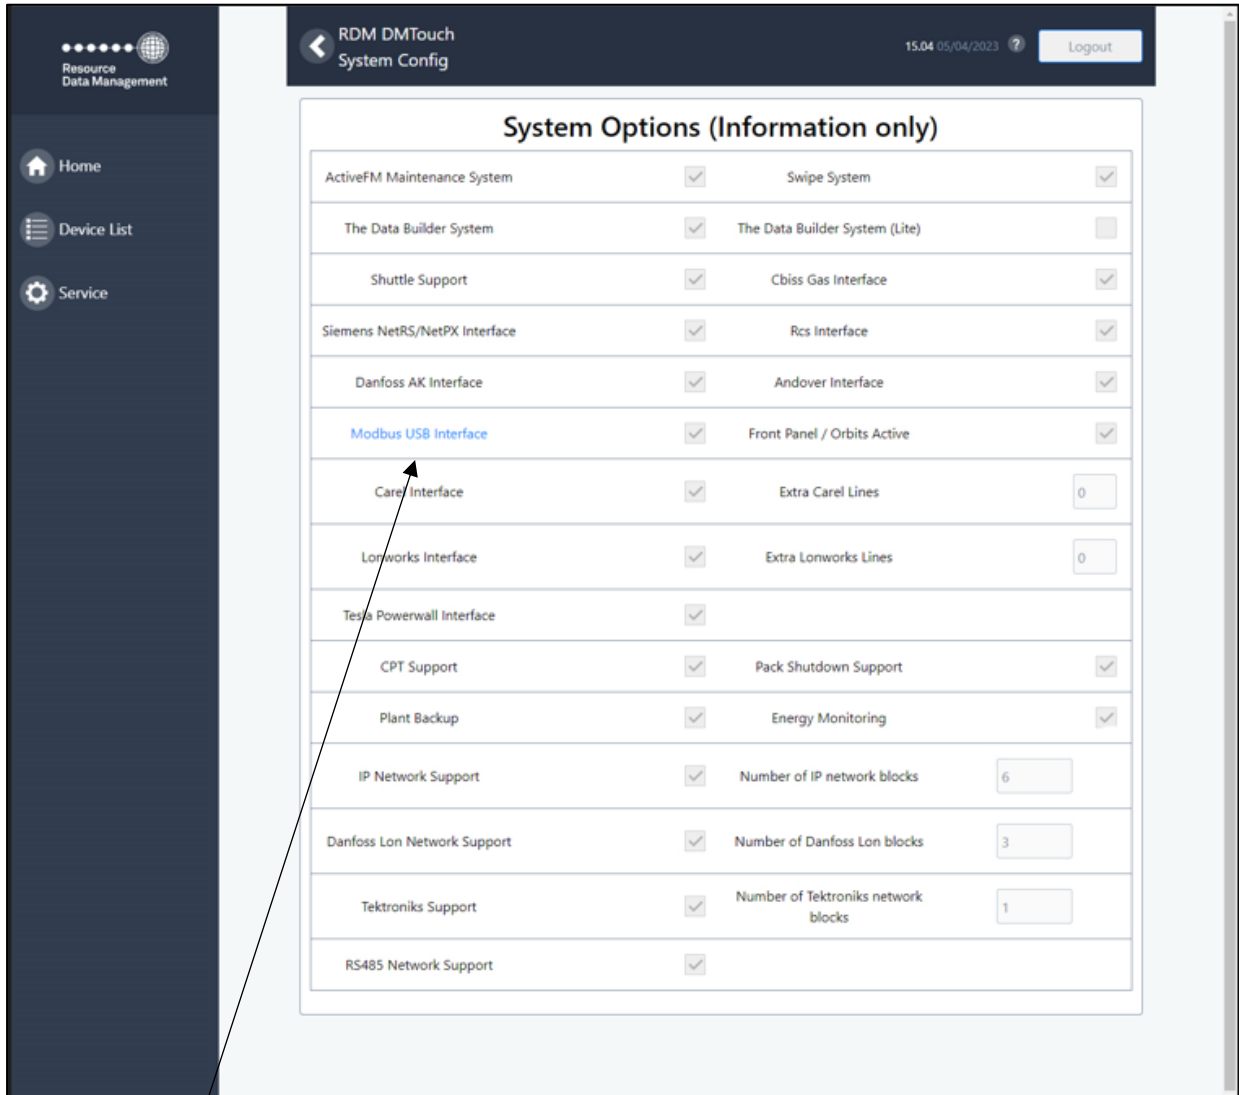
Resource
Data Management

Home

Device List

Service

RDM DMTouch
System Config

15.04 05/04/2023 ?

Logout

System Options (Information only)

| | | | |
|---|---|---|---|
| ActiveFM Maintenance System | | Swipe System | |
| The Data Builder System | | The Data Builder System (Lite) | |
| Shuttle Support | | Cbiss Gas Interface | |
| Siemens NetRS/NetPX Interface | | Rcs Interface | |
| Danfoss AK Interface | | Andover Interface | |
| Modbus USB Interface | | Front Panel / Orbits Active | |
| Carel Interface | | Extra Carel Lines | 0 |
| Lonworks Interface | | Extra Lonworks Lines | 0 |
| Tesla Powerwall Interface | | | |
| CPT Support | | Pack Shutdown Support | |
| Plant Backup | | Energy Monitoring | |
| IP Network Support | | Number of IP network blocks | 6 |
| Danfoss Lon Network Support | | Number of Danfoss Lon blocks | 3 |
| Tektroniks Support | | Number of Tektroniks network blocks | 1 |
| RS485 Network Support | | | |